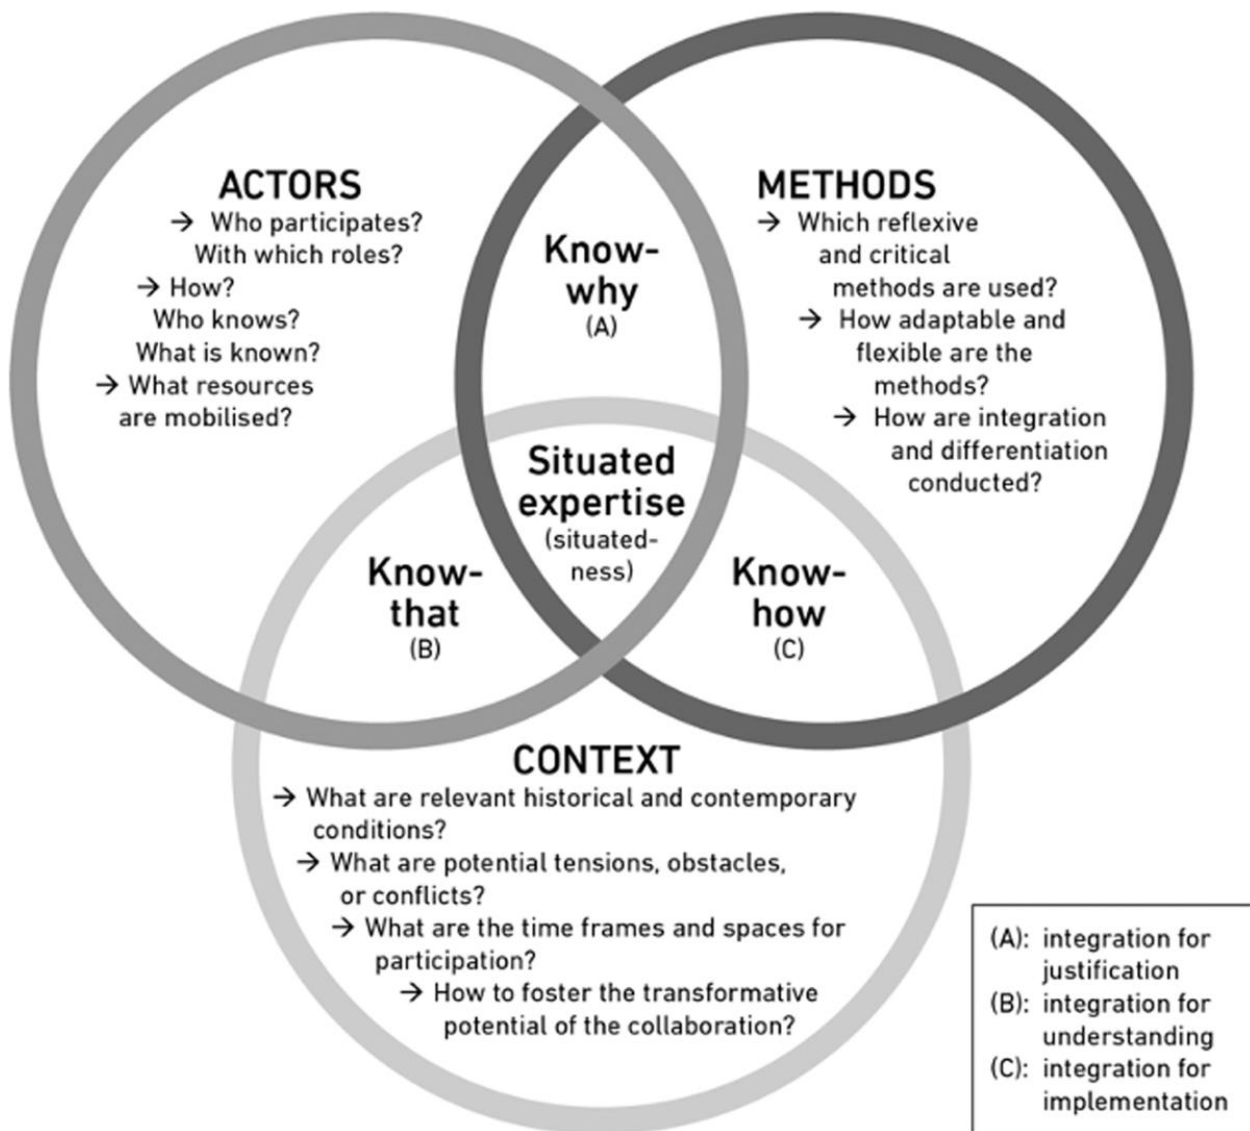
ACTORS
→ Who participates? With which roles?
→ How? Who knows? What is known?
→ What resources are mobilised?

METHODS
→ Which reflexive and critical methods are used?
→ How adaptable and flexible are the methods?
→ How are integration and differentiation conducted?

Know-why
(A)

Situated expertise
(situatedness)

Know-that
(B)

Know-how
(C)

CONTEXT
→ What are relevant historical and contemporary conditions?
→ What are potential tensions, obstacles, or conflicts?
→ What are the time frames and spaces for participation?
→ How to foster the transformative potential of the collaboration?

(A): integration for justification
(B): integration for understanding
(C): integration for implementation